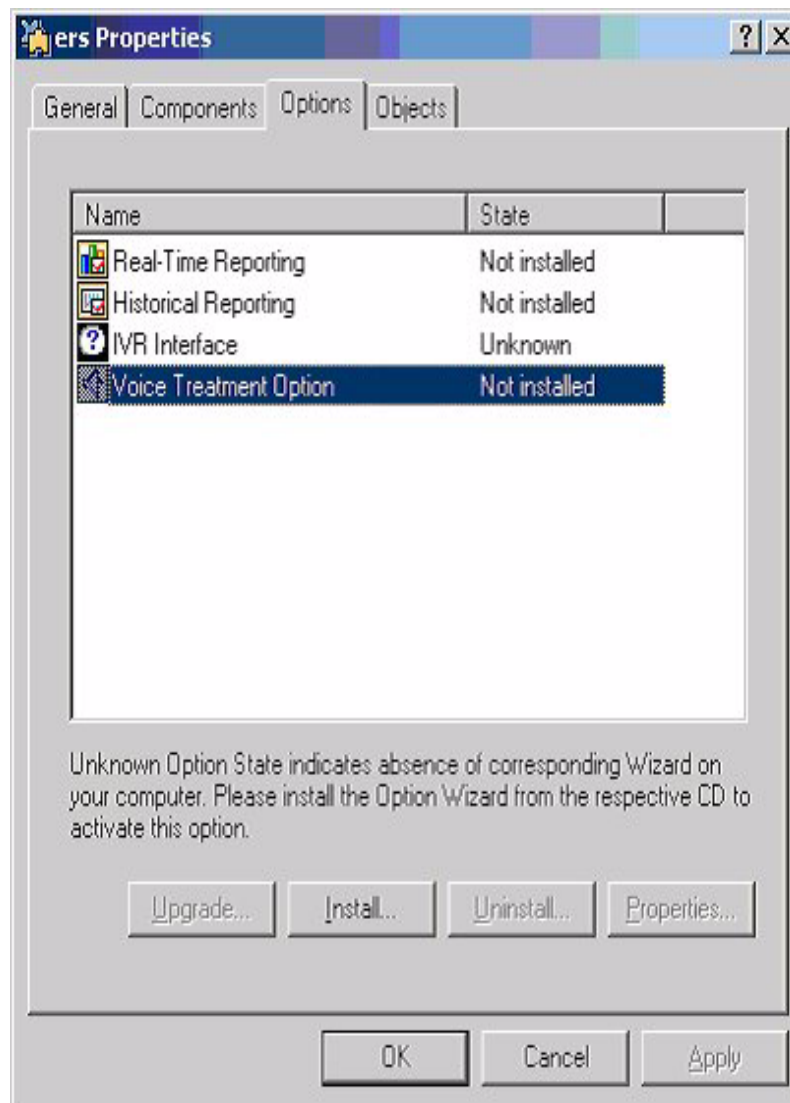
ers Properties

? X

General | Components | Options | Objects

| Name | State |
|---|---|
| Real-Time Reporting | Not installed |
| Historical Reporting | Not installed |
| IVR Interface | Unknown |
| Voice Treatment Option | Not installed |

Unknown Option State indicates absence of corresponding Wizard on your computer. Please install the Option Wizard from the respective CD to activate this option.

Upgrade... Install... Uninstall... Properties...

OK Cancel Apply